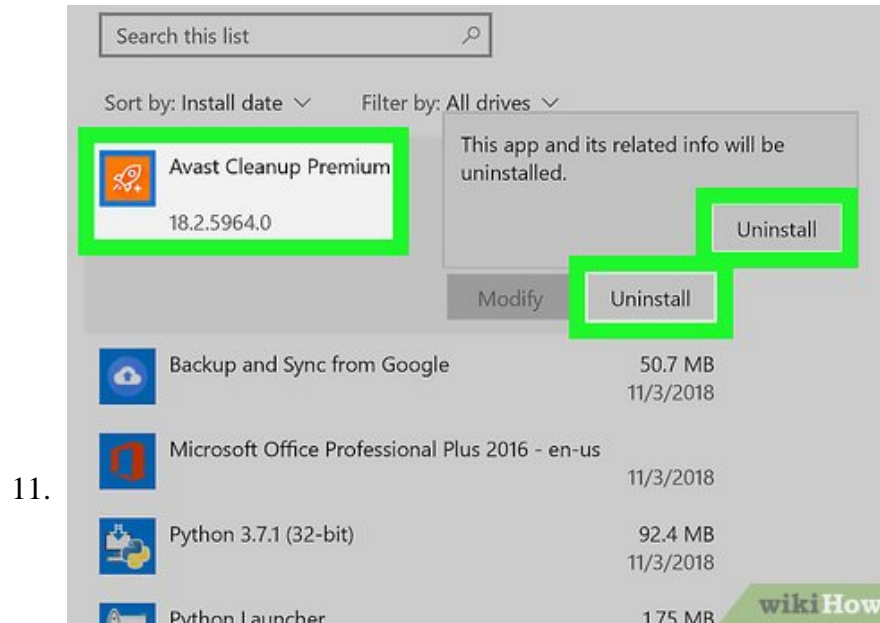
11.

Search this list

Sort by: Install date

Filter by: All drives

Avast Cleanup Premium

18.2.5964.0

This app and its related info will be uninstalled.

Uninstall

Modify

Uninstall

Backup and Sync from Google

50.7 MB
11/3/2018

Microsoft Office Professional Plus 2016 - en-us

11/3/2018

Python 3.7.1 (32-bit)

92.4 MB
11/3/2018

Python Launcher

1.75 MB

wikiHow